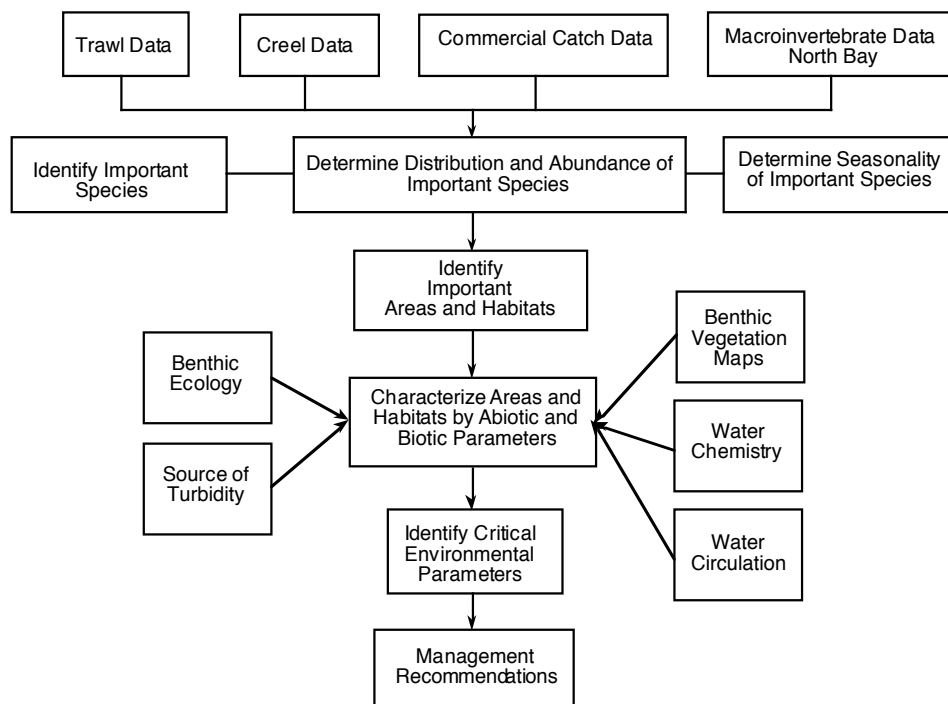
Trawl Data

Creel Data

Commercial Catch Data

Macroinvertebrate Data North Bay

Identify Important Species

Determine Distribution and Abundance of Important Species

Determine Seasonality of Important Species

Identify Important Areas and Habitats

Benthic Ecology

Source of Turbidity

Characterize Areas and Habitats by Abiotic and Biotic Parameters

Benthic Vegetation Maps

Water Chemistry

Water Circulation

Identify Critical Environmental Parameters

Management Recommendations